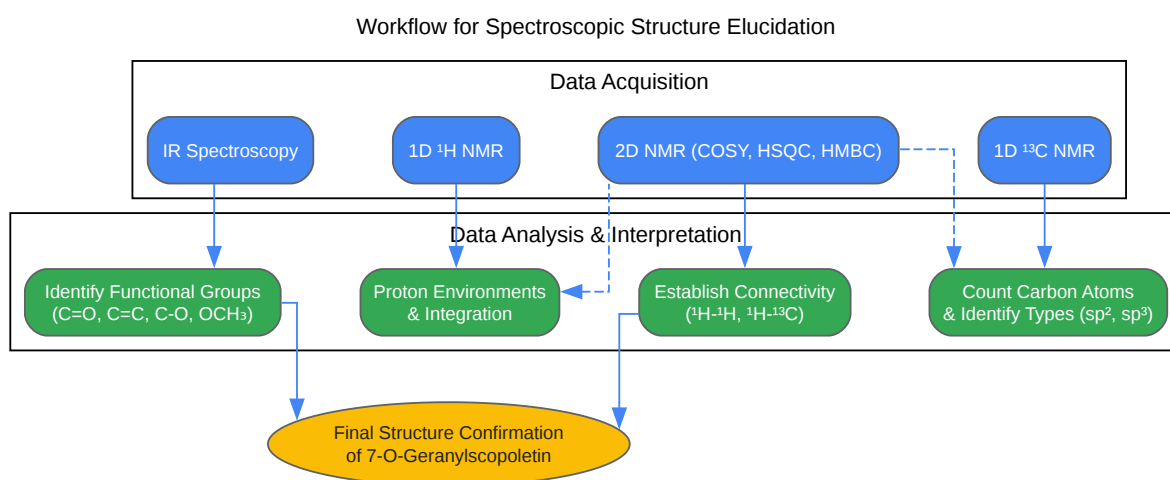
Workflow for Spectroscopic Structure Elucidation

Data Acquisition

IR Spectroscopy

1D $^{1}$H NMR

2D NMR (COSY, HSQC, HMBC)

1D $^{13}$C NMR

Data Analysis & Interpretation

Identify Functional Groups (C=O, C=C, C-O, $OCH_3$)

Proton Environments & Integration

Establish Connectivity ($^{1}$H-$^{1}$H, $^{1}$H-$^{13}$C)

Count Carbon Atoms & Identify Types ($sp^2$, $sp^3$)

Final Structure Confirmation of 7-O-Geranylscopoletin